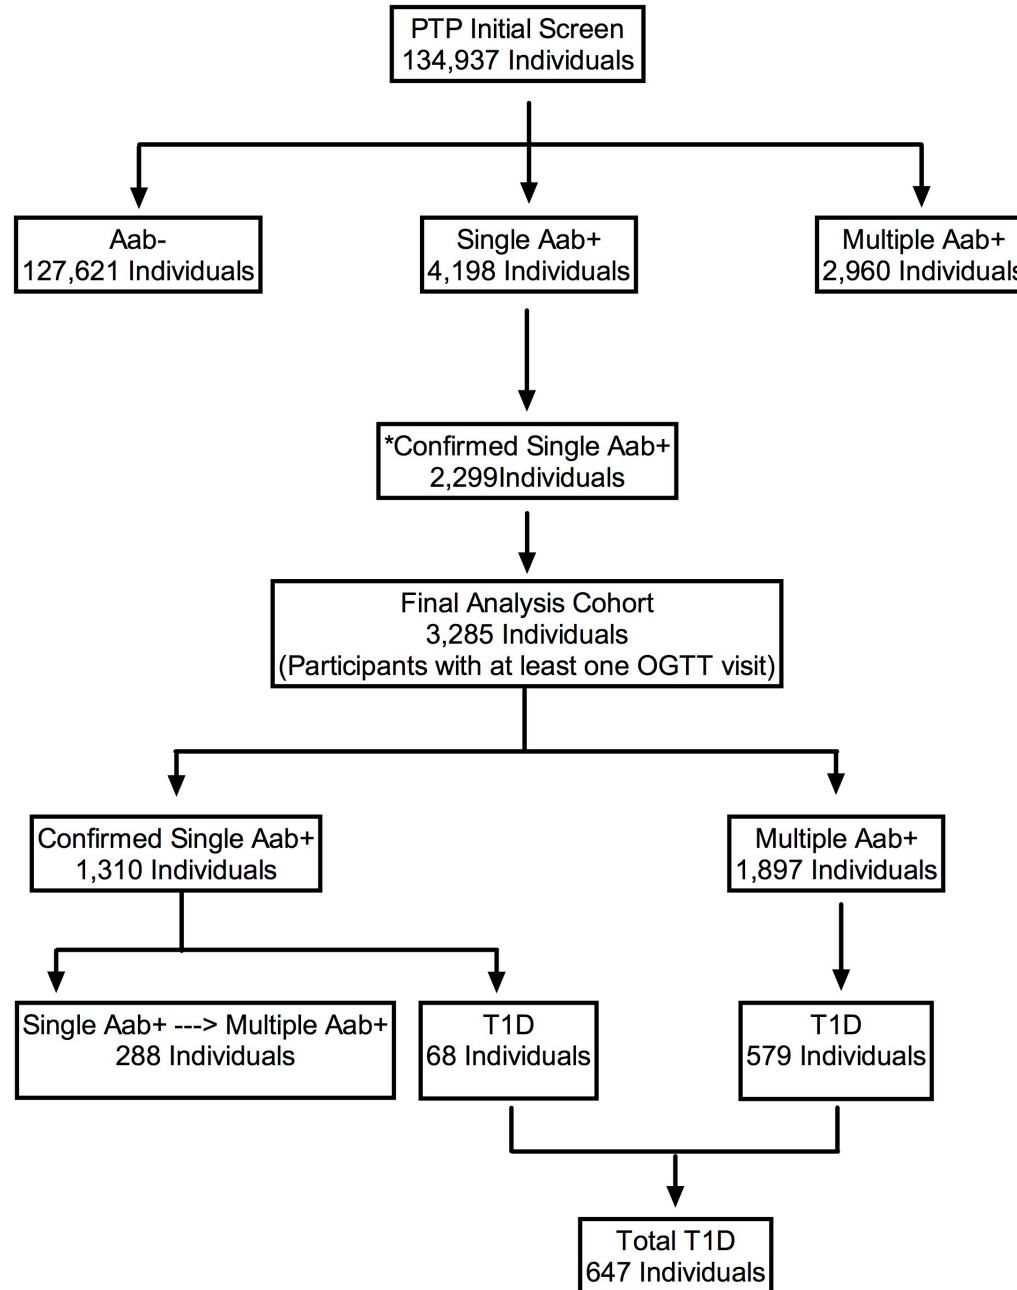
PTP Initial Screen
134,937 Individuals

Aab-
127,621 Individuals

Single Aab+
4,198 Individuals

Multiple Aab+
2,960 Individuals

*Confirmed Single Aab+
2,299Individuals

Final Analysis Cohort
3,285 Individuals
(Participants with at least one OGTT visit)

Confirmed Single Aab+
1,310 Individuals

Multiple Aab+
1,897 Individuals

Single Aab+ ---> Multiple Aab+
288 Individuals

T1D
68 Individuals

T1D
579 Individuals

Total T1D
647 Individuals